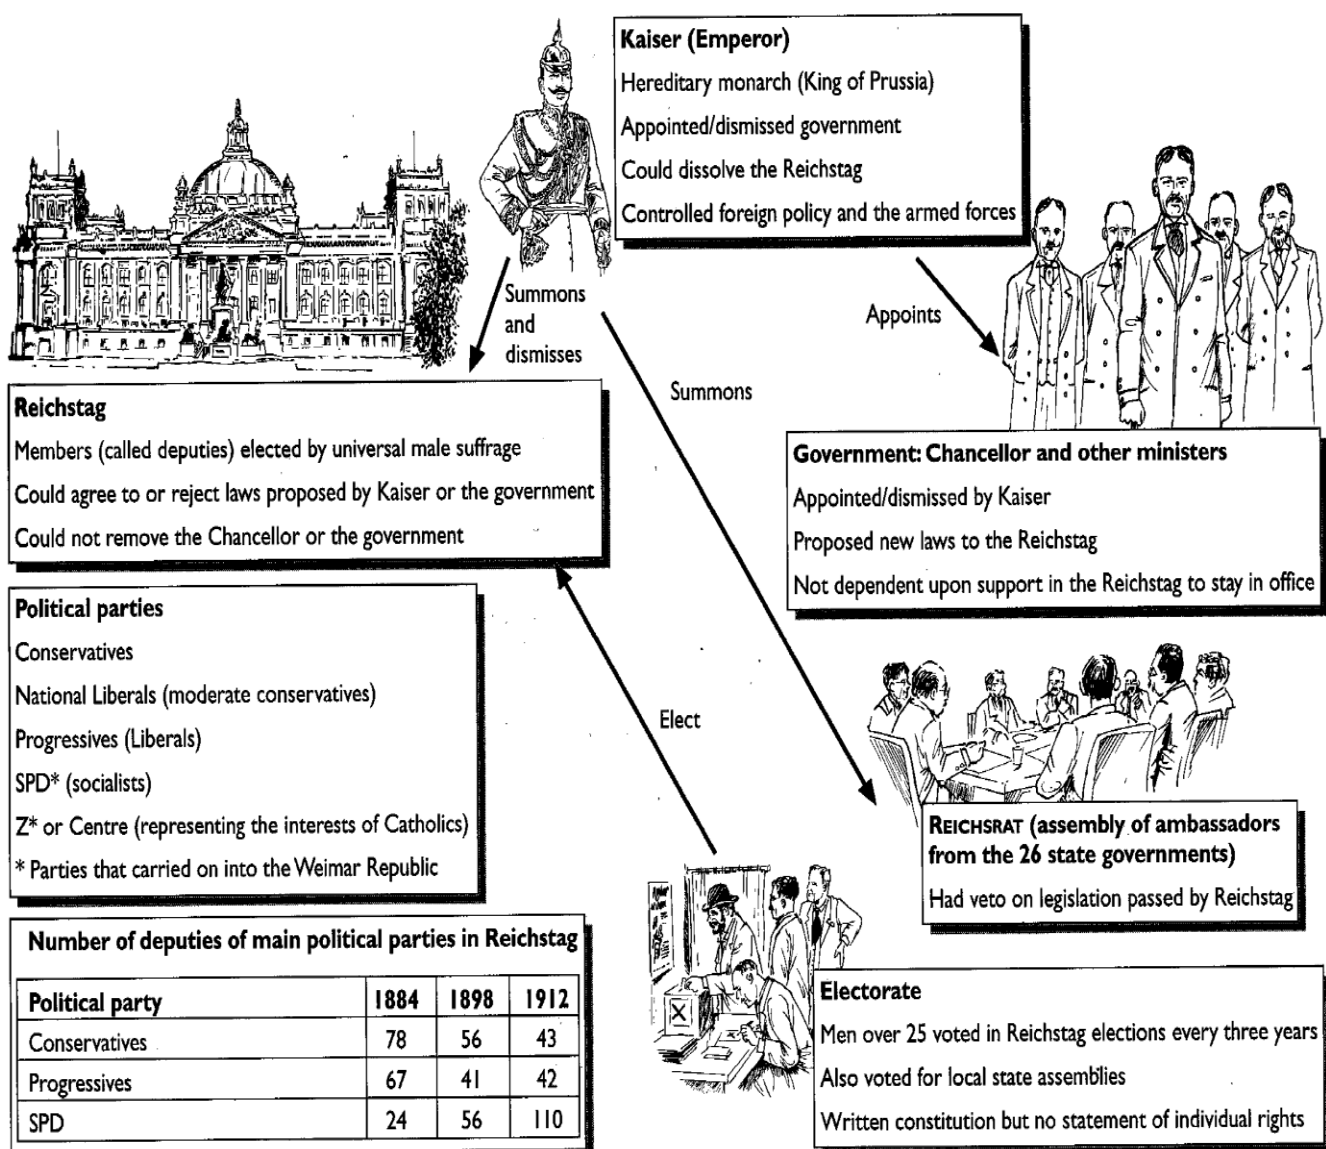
Kaiser (Emperor)
Hereditary monarch (King of Prussia)
Appointed/dismissed government
Could dissolve the Reichstag
Controlled foreign policy and the armed forces

Summons and dismisses

Appoints

Summons

Reichstag
Members (called deputies) elected by universal male suffrage
Could agree to or reject laws proposed by Kaiser or the government
Could not remove the Chancellor or the government

Government: Chancellor and other ministers
Appointed/dismissed by Kaiser
Proposed new laws to the Reichstag
Not dependent upon support in the Reichstag to stay in office

Political parties
Conservatives
National Liberals (moderate conservatives)
Progressives (Liberals)
SPD* (socialists)
Z* or Centre (representing the interests of Catholics)
* Parties that carried on into the Weimar Republic

Elect

REICHSRAT (assembly of ambassadors from the 26 state governments)
Had veto on legislation passed by Reichstag

Number of deputies of main political parties in Reichstag

| Political party | 1884 | 1898 | 1912 |
|---|---|---|---|
| Conservatives | 78 | 56 | 43 |
| Progressives | 67 | 41 | 42 |
| SPD | 24 | 56 | 110 |

Electorate
Men over 25 voted in Reichstag elections every three years
Also voted for local state assemblies
Written constitution but no statement of individual rights